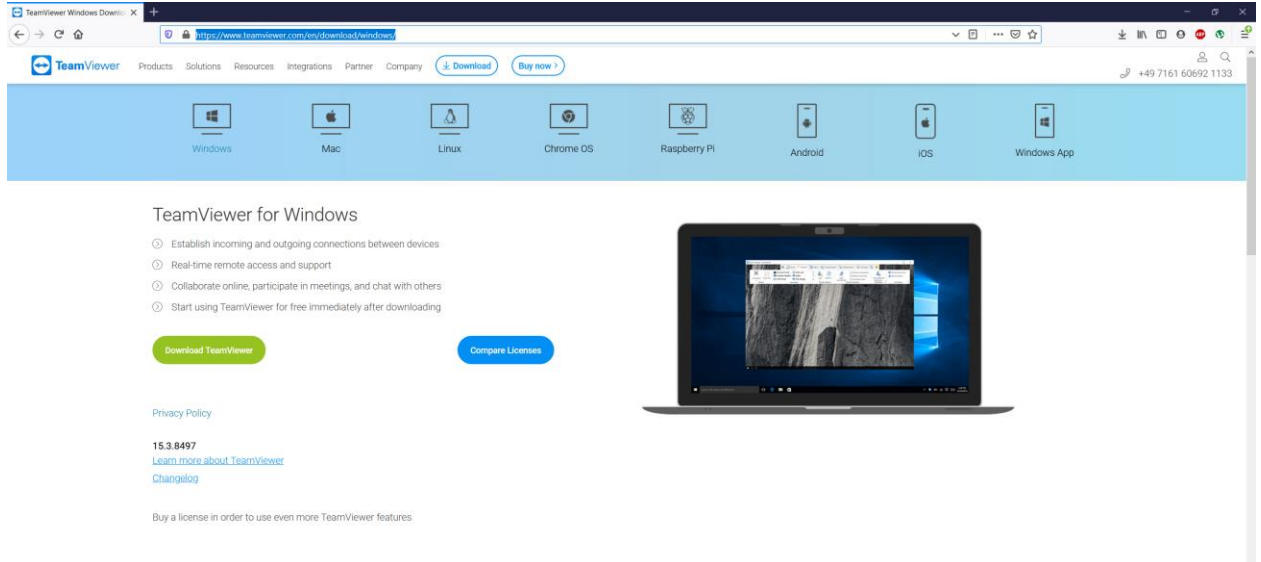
TeamViewer Windows Downlo ×
+

https://www.teamviewer.com/en/download/windows/

TeamViewer Products Solutions Resources Integrations Partner Company Download Buy now

+49 7161 60692 1133

Windows
Mac
Linux
Chrome OS
Raspberry Pi
Android
iOS
Windows App

TeamViewer for Windows

Establish incoming and outgoing connections between devices

Real-time remote access and support

Collaborate online, participate in meetings, and chat with others

Start using TeamViewer for free immediately after downloading

Download TeamViewer

Compare Licenses

Privacy Policy

15.3.8497

Learn more about TeamViewer

Changelog

Buy a license in order to use even more TeamViewer features